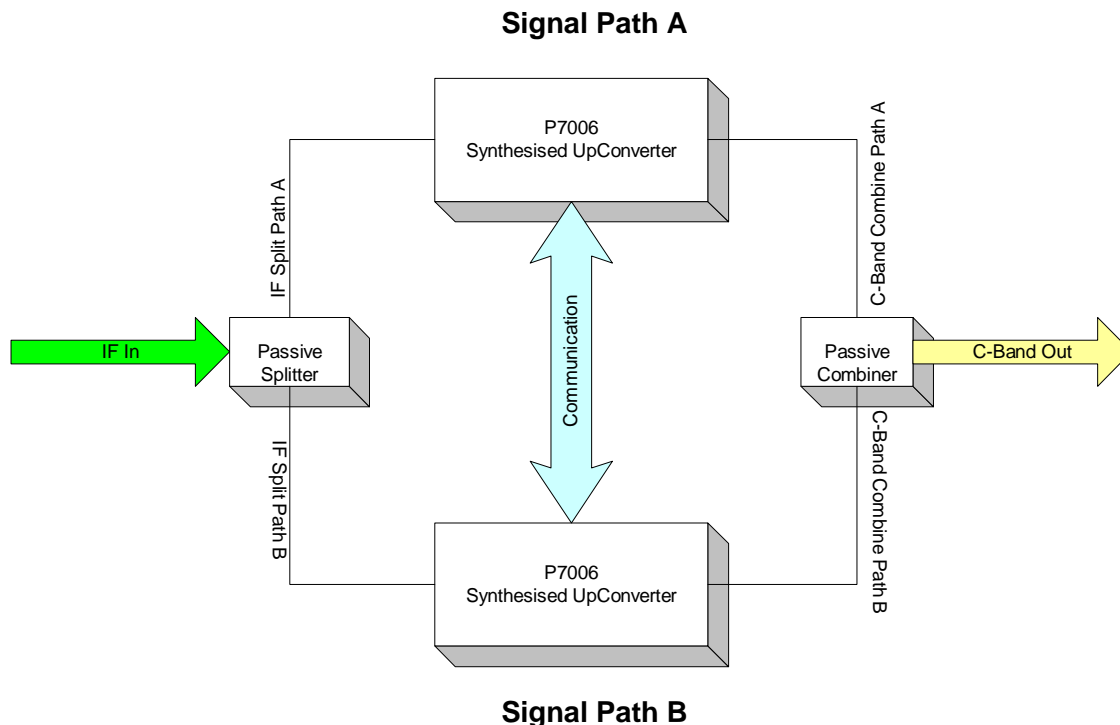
Signal Path A

P7006
Synthesised UpConverter

IF Split Path A

C-Band Combine Path A

IF In

Passive
Splitter

Communication

Passive
Combiner

C-Band Out

IF Split Path B

C-Band Combine Path B

P7006
Synthesised UpConverter

Signal Path B